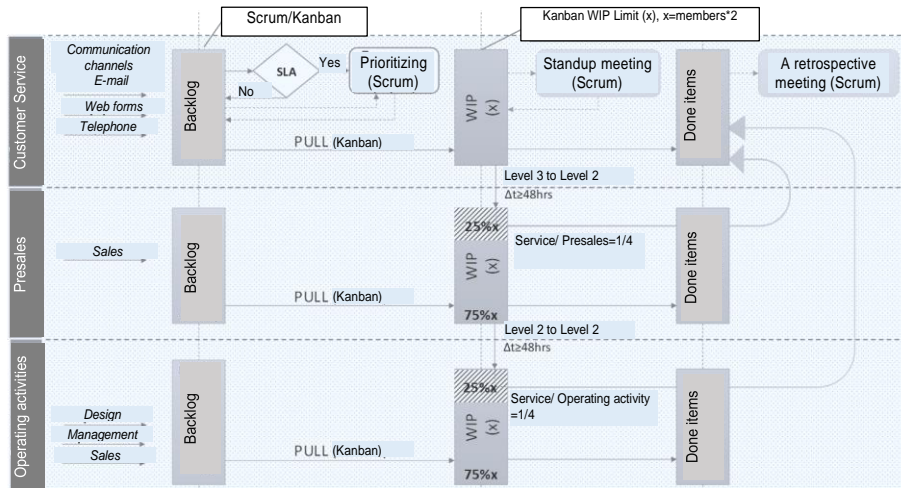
Scrum/Kanban

Kanban WIP Limit (x), x=members*2

Customer Service

Communication channels
E-mail

Web forms

Telephone

Backlog

SLA

Yes

No

Prioritizing (Scrum)

WIP (x)

Standup meeting (Scrum)

Done items

A retrospective meeting (Scrum)

PULL (Kanban)

Level 3 to Level 2

$\Delta t \geq 48hrs$

Presales

Sales

Backlog

25%x

WIP (x)

75%x

Service/ Presales=1/4

PULL (Kanban)

Done items

Level 2 to Level 2

$\Delta t \geq 48hrs$

Operating activities

Design

Management

Sales

Backlog

25%x

WIP (x)

75%x

Service/ Operating activity =1/4

PULL (Kanban)

Done items